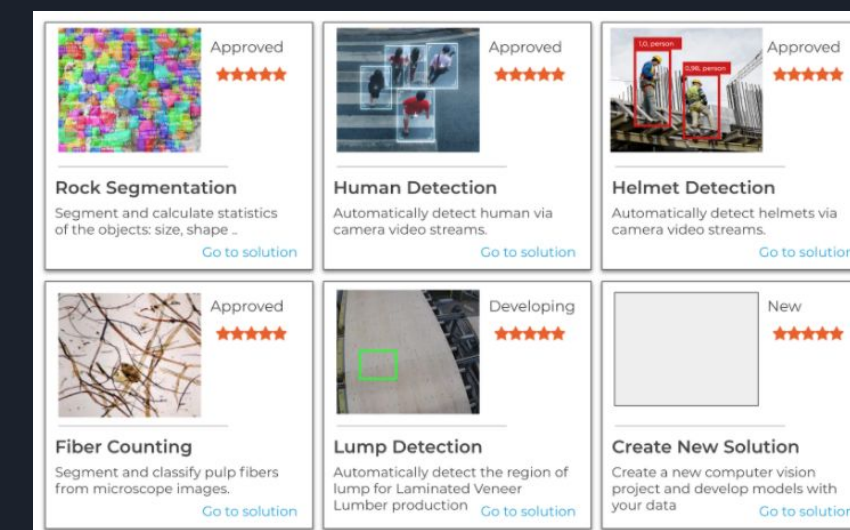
Approved
★★★★★

Rock Segmentation

Segment and calculate statistics of the objects: size, shape ..

Go to solution

Approved
★★★★★

Human Detection

Automatically detect human via camera video streams.

Go to solution

1.0, person
0.96, person

Approved
★★★★★

Helmet Detection

Automatically detect helmets via camera video streams.

Go to solution

Approved
★★★★★

Fiber Counting

Segment and classify pulp fibers from microscope images.

Go to solution

Developing
★★★★★

Lump Detection

Automatically detect the region of lump for Laminated Veneer Lumber production

Go to solution

New
★★★★★

Create New Solution

Create a new computer vision project and develop models with your data

Go to solution